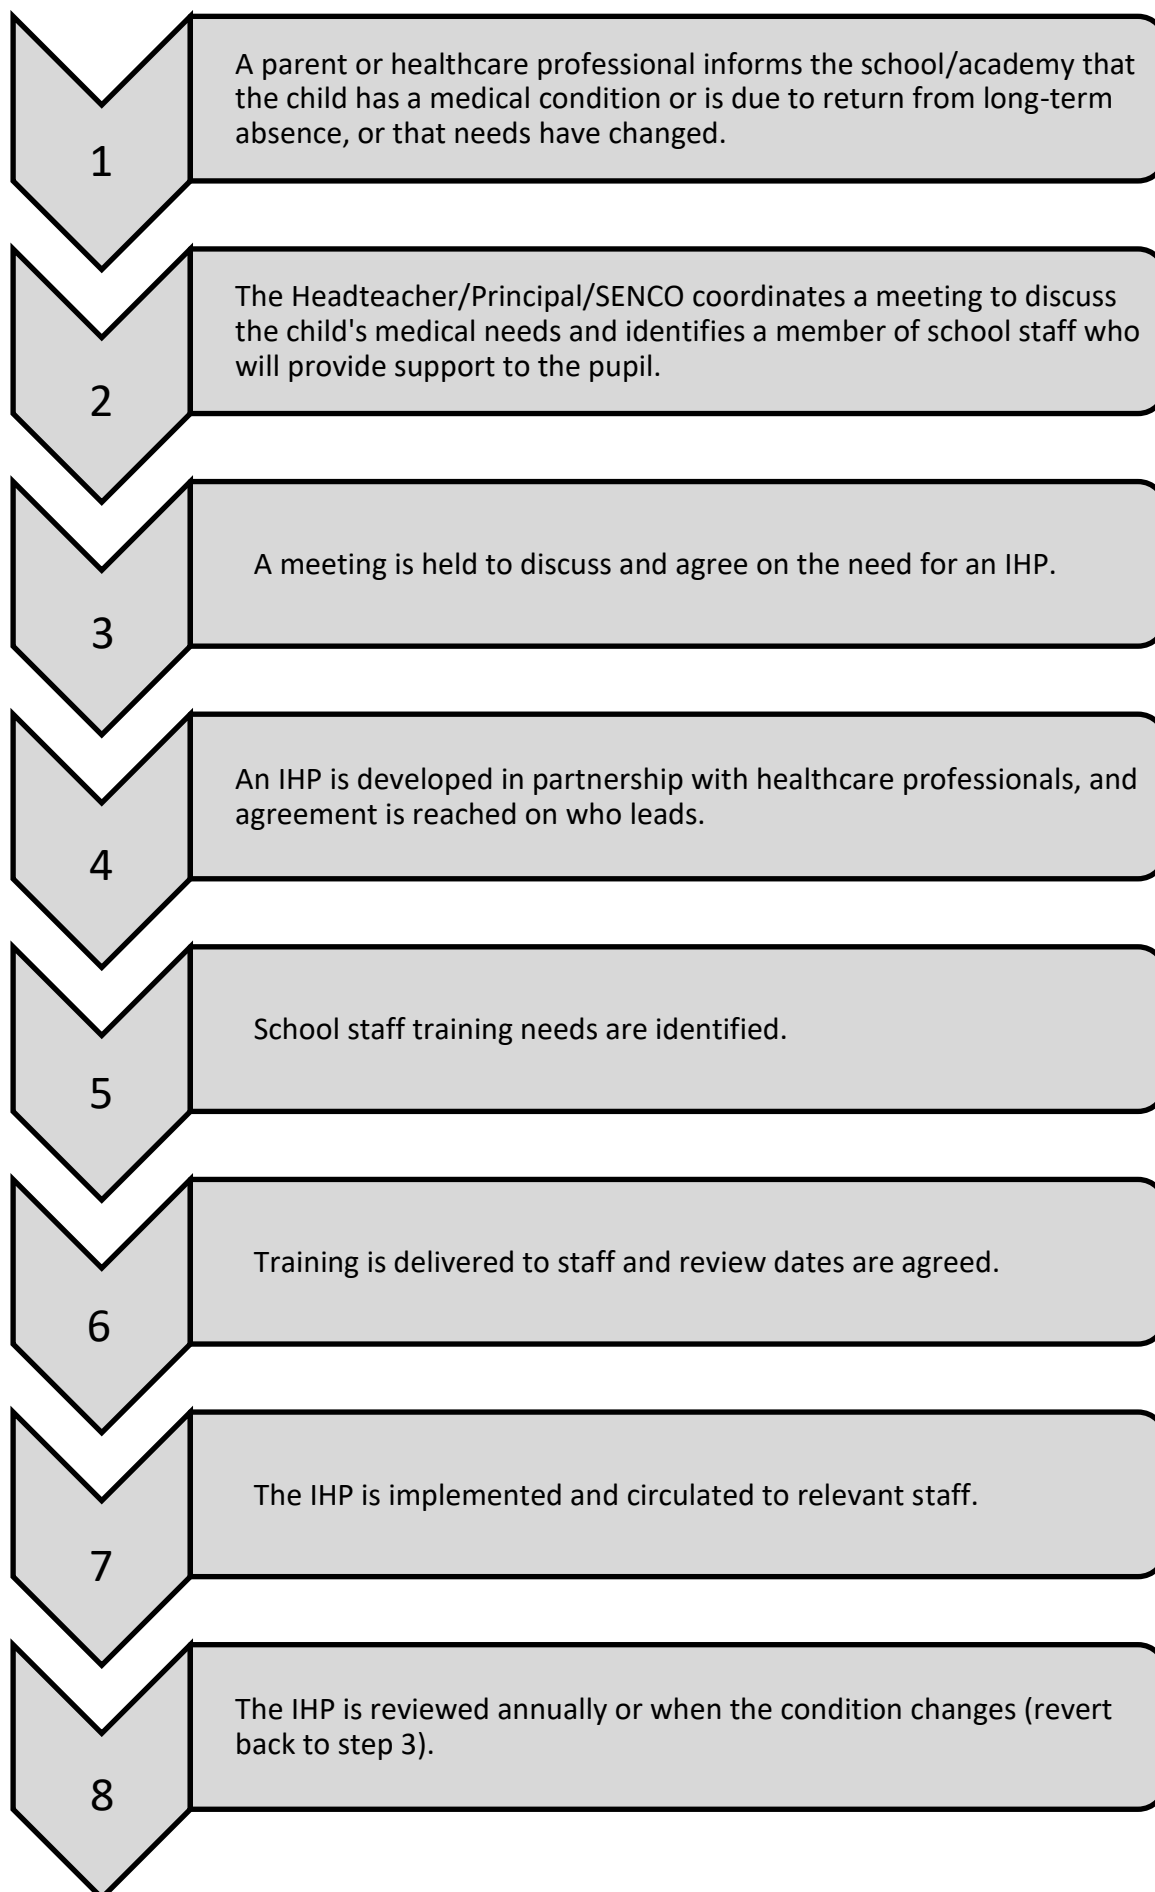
1

A parent or healthcare professional informs the school/academy that the child has a medical condition or is due to return from long-term absence, or that needs have changed.

2

The Headteacher/Principal/SENCO coordinates a meeting to discuss the child's medical needs and identifies a member of school staff who will provide support to the pupil.

3

A meeting is held to discuss and agree on the need for an IHP.

4

An IHP is developed in partnership with healthcare professionals, and agreement is reached on who leads.

5

School staff training needs are identified.

6

Training is delivered to staff and review dates are agreed.

7

The IHP is implemented and circulated to relevant staff.

8

The IHP is reviewed annually or when the condition changes (revert back to step 3).